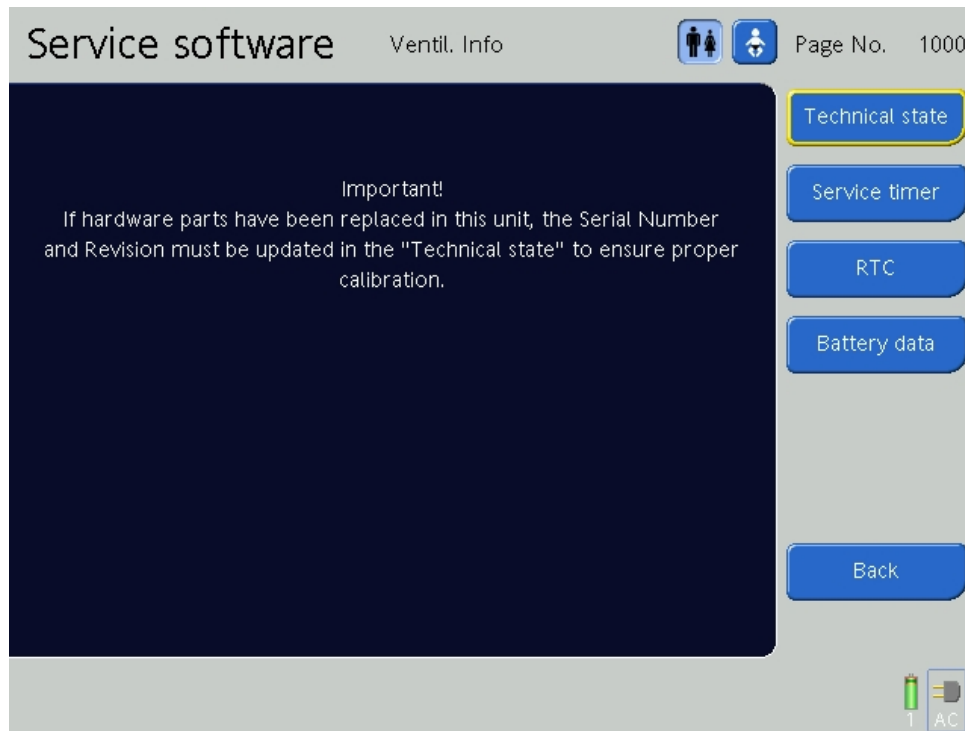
Service software Ventil. Info Page No. 1000

Important!
If hardware parts have been replaced in this unit, the Serial Number and Revision must be updated in the "Technical state" to ensure proper calibration.

Technical state
Service timer
RTC
Battery data
Back

1 AC